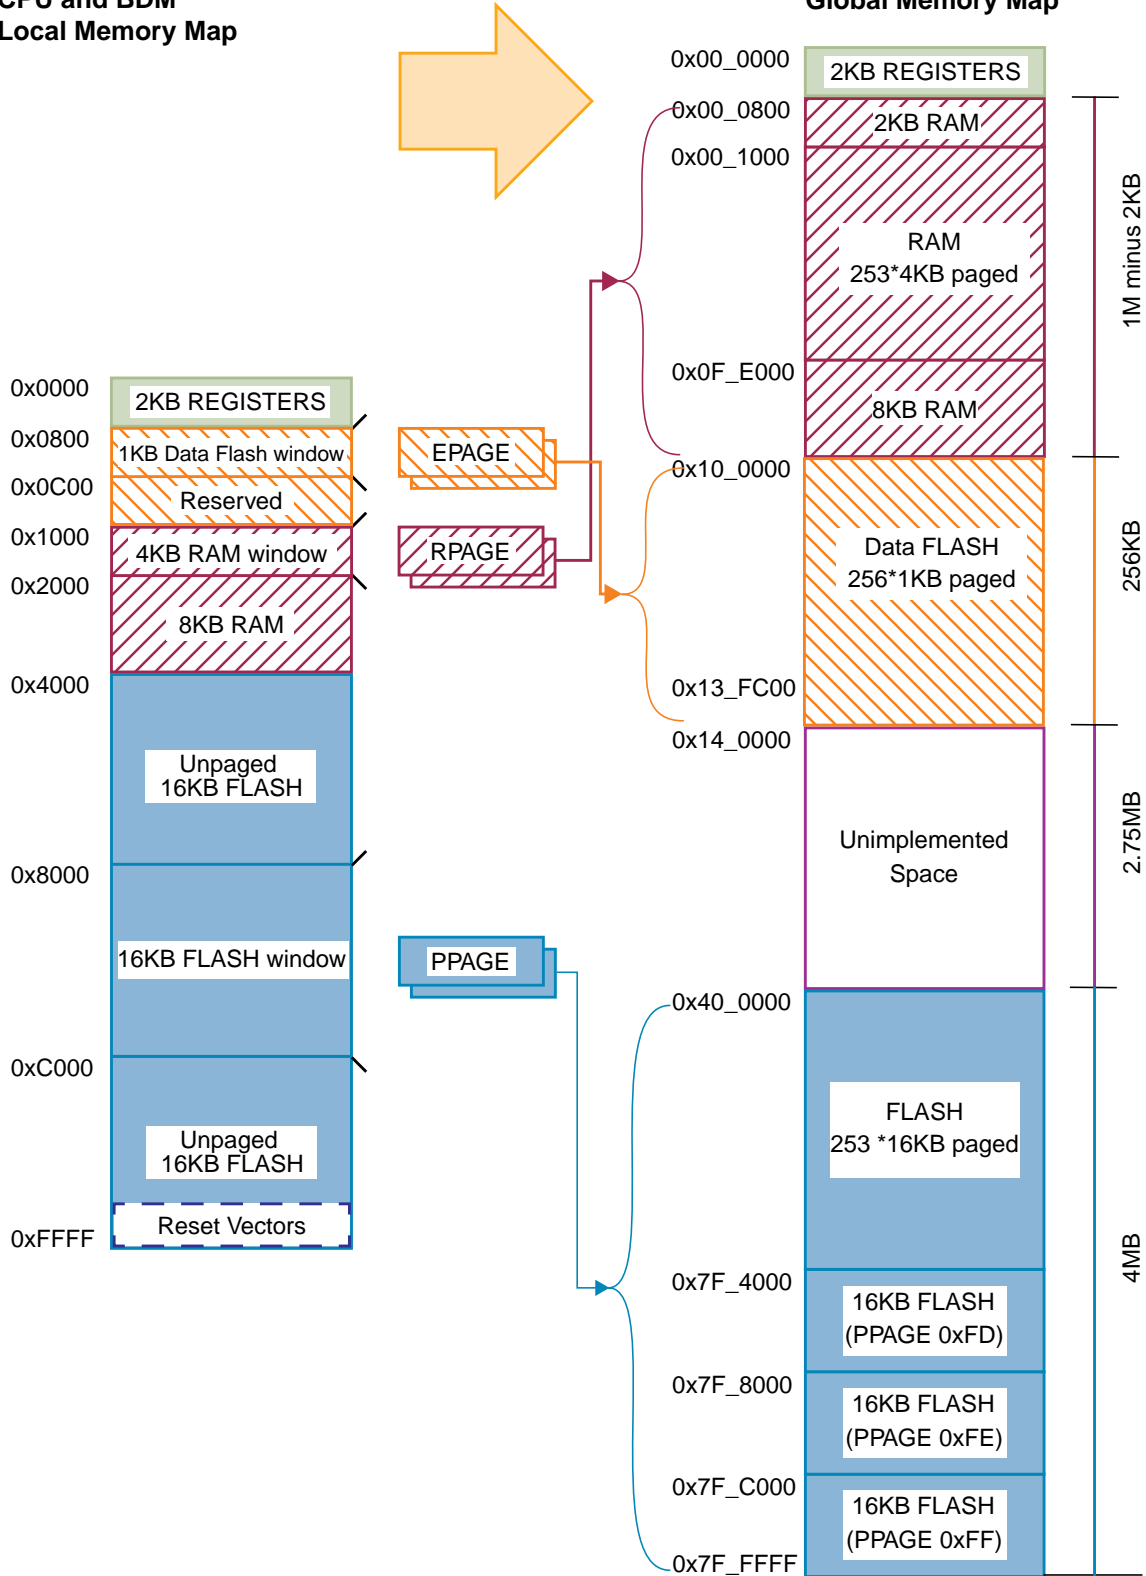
CPU and BDM
Local Memory Map

Global Memory Map

0x0000
2KB REGISTERS
0x0800
1KB Data Flash window
0x0C00
Reserved
0x1000
4KB RAM window
0x2000
8KB RAM
0x4000
Unpaged
16KB FLASH
0x8000
16KB FLASH window
0xC000
Unpaged
16KB FLASH
0xFFFF
Reset Vectors

EPAGE
RPAGE
PPAGE

0x00_0000
2KB REGISTERS
0x00_0800
2KB RAM
0x00_1000
RAM
253*4KB paged
0x0F_E000
8KB RAM
0x10_0000
Data FLASH
256*1KB paged
0x13_FC00
0x14_0000
Unimplemented
Space
0x40_0000
FLASH
253 *16KB paged
0x7F_4000
16KB FLASH
(PPAGE 0xFD)
0x7F_8000
16KB FLASH
(PPAGE 0xFE)
0x7F_C000
16KB FLASH
(PPAGE 0xFF)
0x7F_FFFF

1M minus 2KB
256KB
2.75MB
4MB